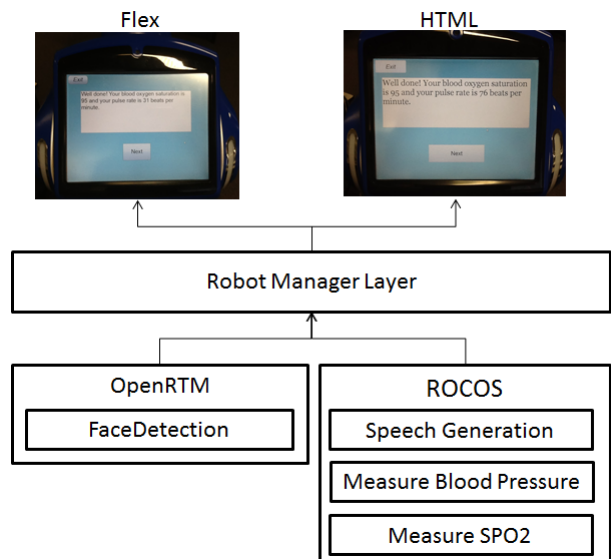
Flex

Exit

Well done! Your blood oxygen saturation is 95 and your pulse rate is 31 beats per minute.

Next

HTML

Exit

Well done! Your blood oxygen saturation is 95 and your pulse rate is 76 beats per minute.

Next

Robot Manager Layer

OpenRTM

FaceDetection

ROCOS

Speech Generation

Measure Blood Pressure

Measure SPO2